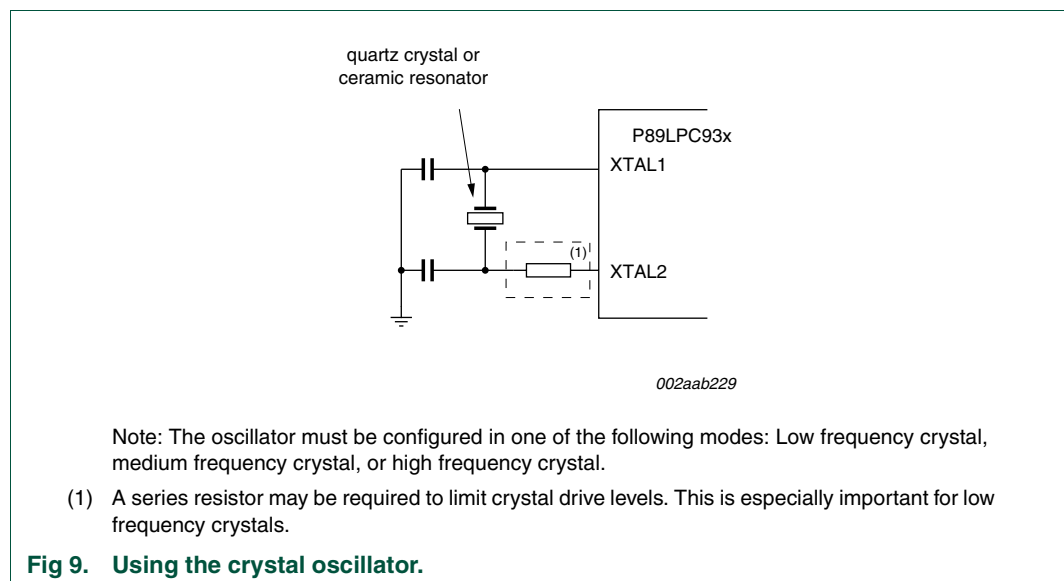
quartz crystal or ceramic resonator

P89LPC93x

XTAL1

(1)

XTAL2

002aab229

Note: The oscillator must be configured in one of the following modes: Low frequency crystal, medium frequency crystal, or high frequency crystal.

(1) A series resistor may be required to limit crystal drive levels. This is especially important for low frequency crystals.

Fig 9. Using the crystal oscillator.